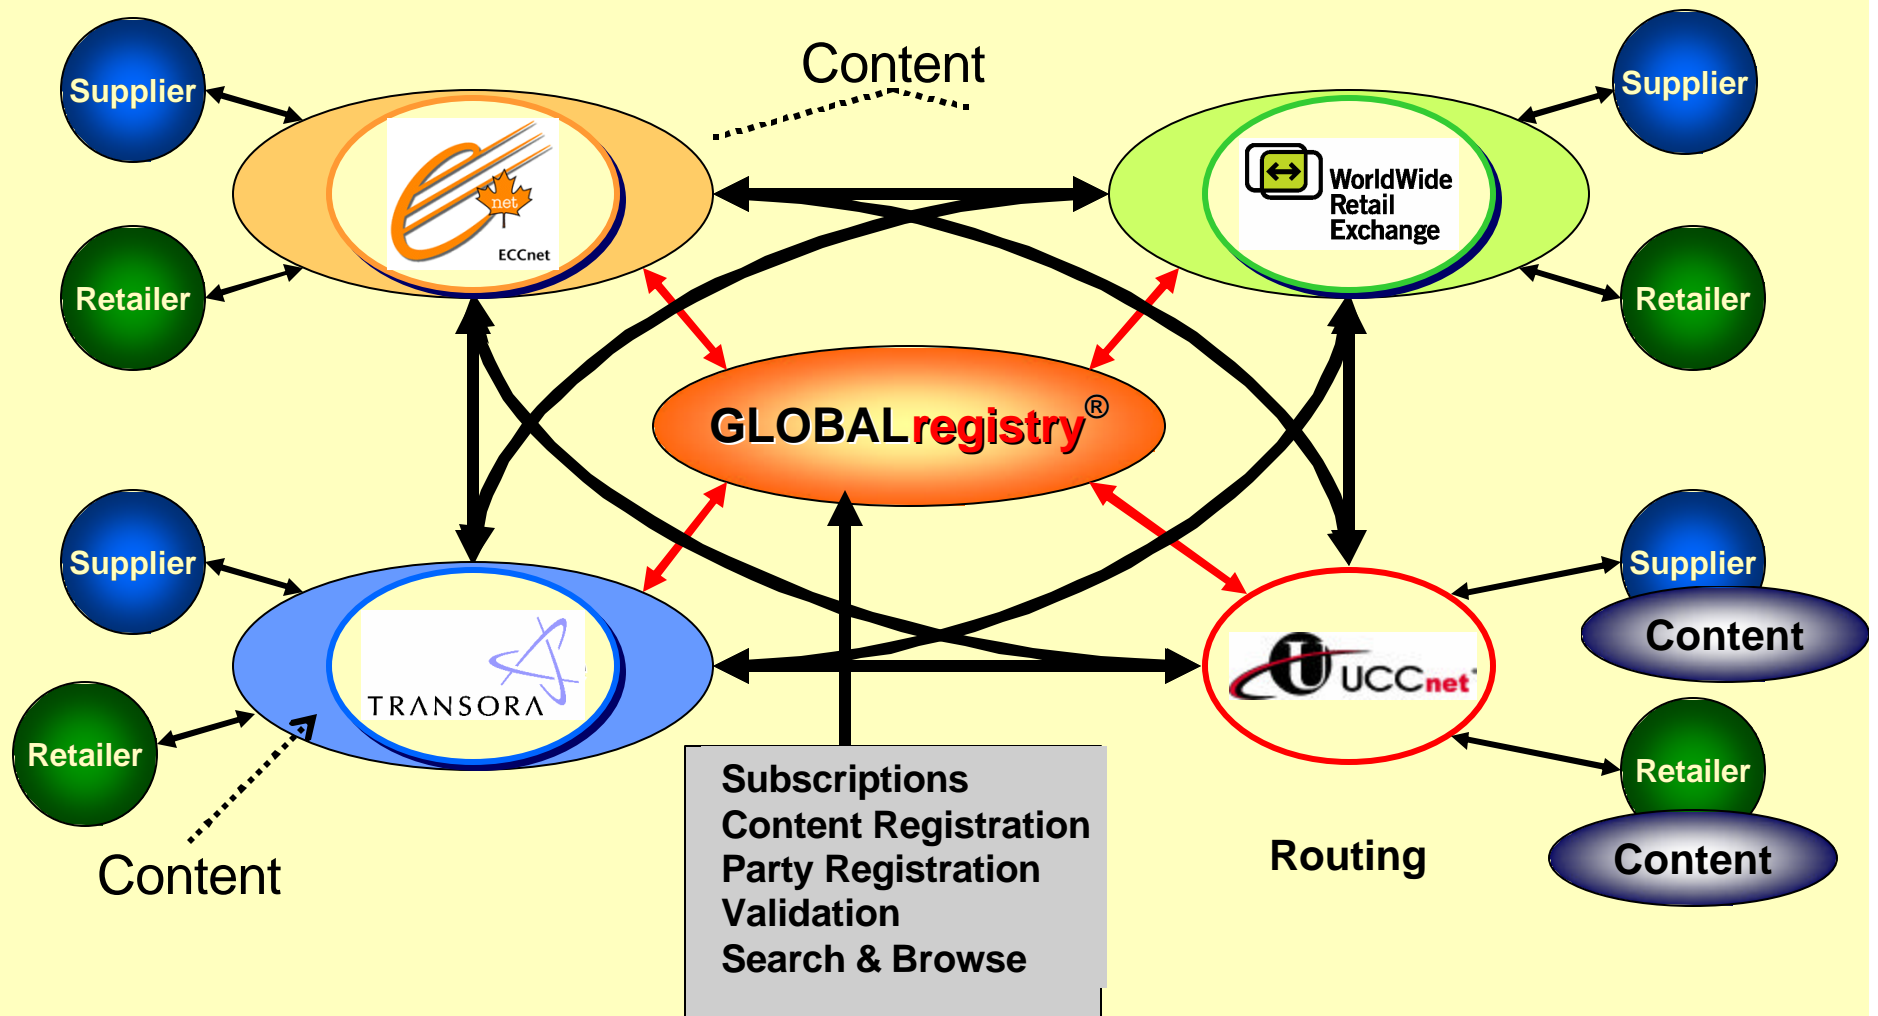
Content

Supplier

Retailer

net

ECCnet

WorldWide Retail Exchange

Supplier

Retailer

GLOBALregistry®

Supplier

Retailer

TRANSORA

Content

UCCnet

Supplier

Content

Retailer

Content

Subscriptions
Content Registration
Party Registration
Validation
Search & Browse

Routing